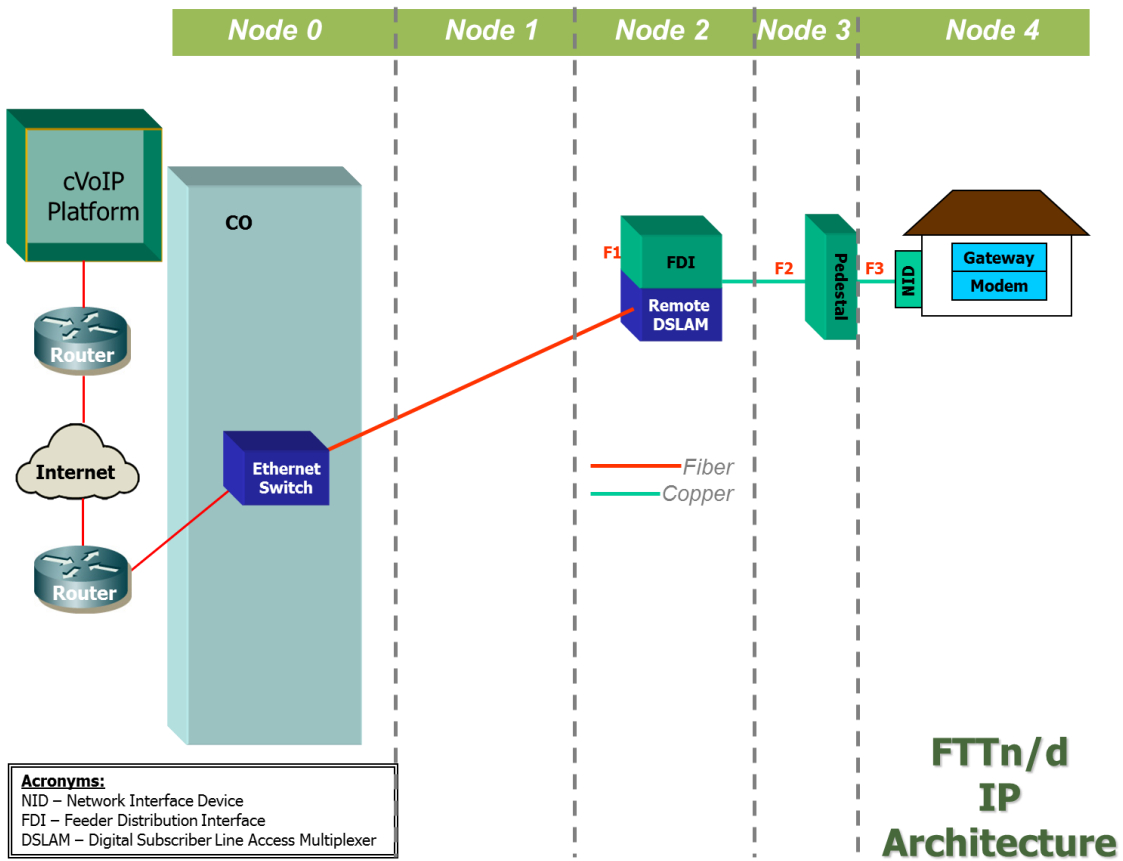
Node 0 Node 1 Node 2 Node 3 Node 4

cVoIP Platform

CO

Router

Internet

Router

Ethernet Switch

F1

FDI

Remote DSLAM

F2

Pedestal

F3

NID

Gateway

Modem

Fiber

Copper

Acronyms:
NID – Network Interface Device
FDI – Feeder Distribution Interface
DSLAM – Digital Subscriber Line Access Multiplexer

FTTn/d IP Architecture